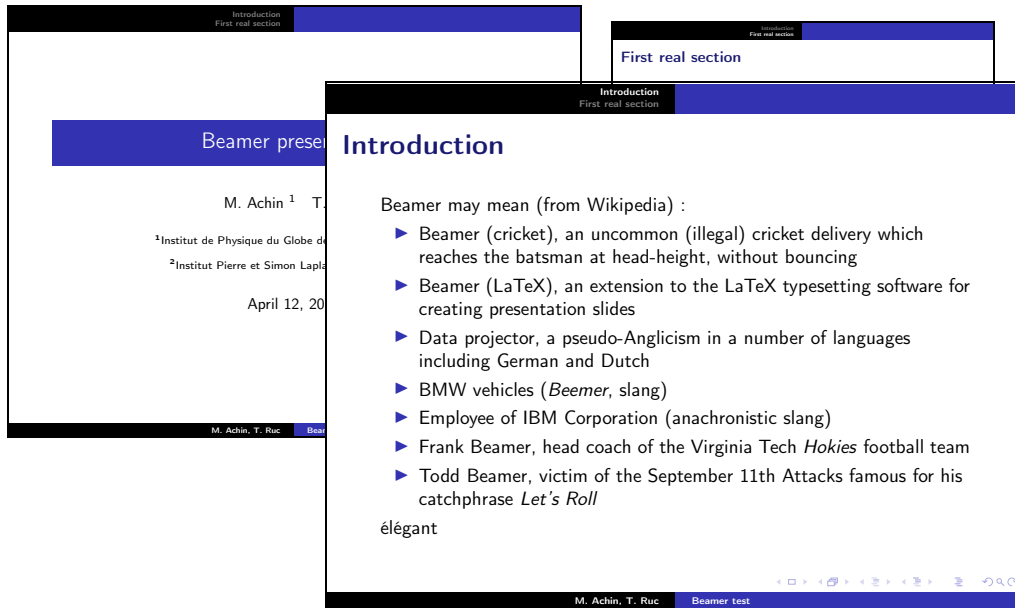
Introduction
First real section

Beamer preser

M. Achin $^1$ T.

$^1$Institut de Physique du Globe de

$^2$Institut Pierre et Simon Lapla

April 12, 20

M. Achin, T. Ruc Bear

Introduction
First real section

First real section

Introduction
First real section

Introduction

Beamer may mean (from Wikipedia) :

- Beamer (cricket), an uncommon (illegal) cricket delivery which reaches the batsman at head-height, without bouncing
- Beamer (LaTeX), an extension to the LaTeX typesetting software for creating presentation slides
- Data projector, a pseudo-Anglicism in a number of languages including German and Dutch
- BMW vehicles (*Beemer*, slang)
- Employee of IBM Corporation (anachronistic slang)
- Frank Beamer, head coach of the Virginia Tech *Hokies* football team
- Todd Beamer, victim of the September 11th Attacks famous for his catchphrase *Let's Roll*

élégant

M. Achin, T. Ruc Beamer test